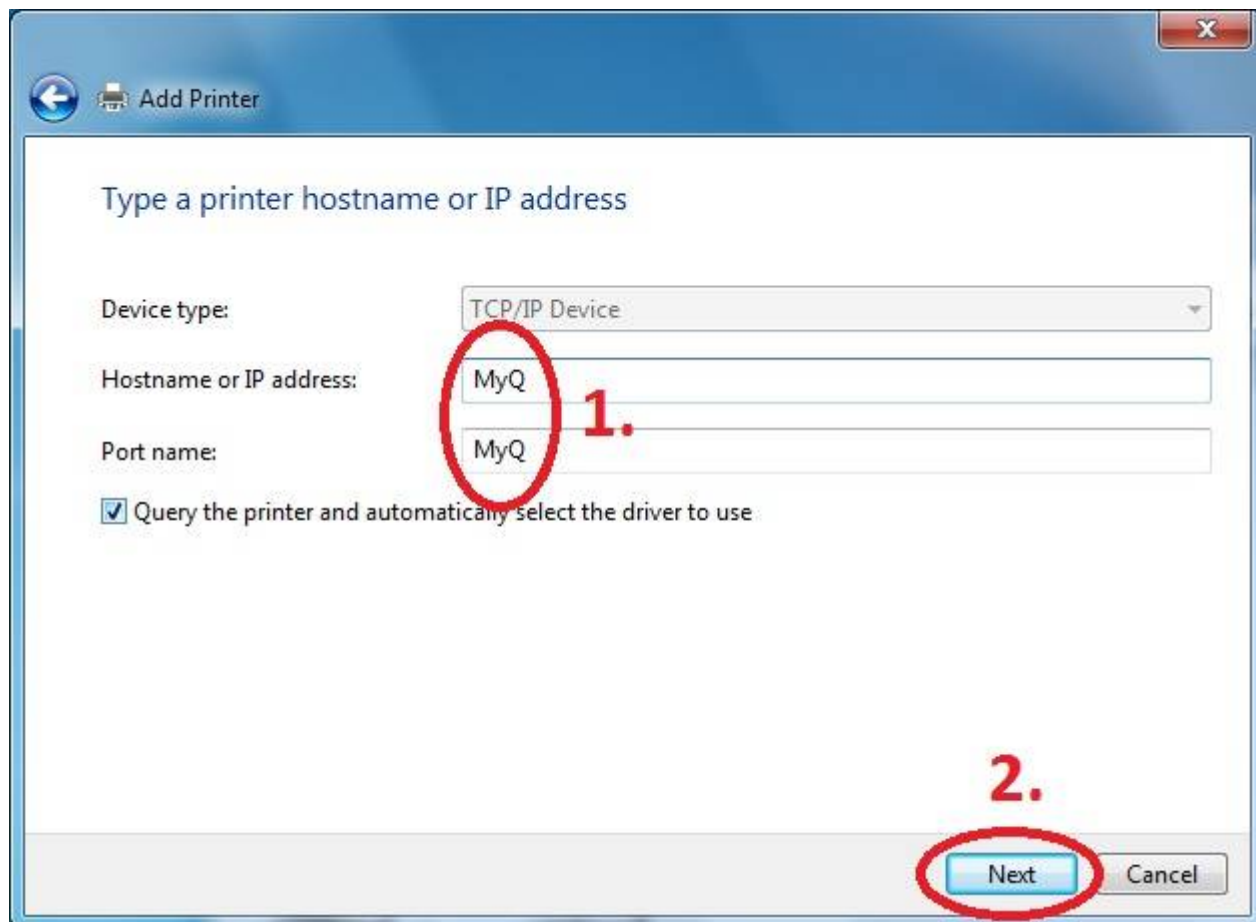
Add Printer

Type a printer hostname or IP address

Device type: TCP/IP Device

Hostname or IP address: MyQ

Port name: MyQ

1.

Query the printer and automatically select the driver to use

2.

Next Cancel